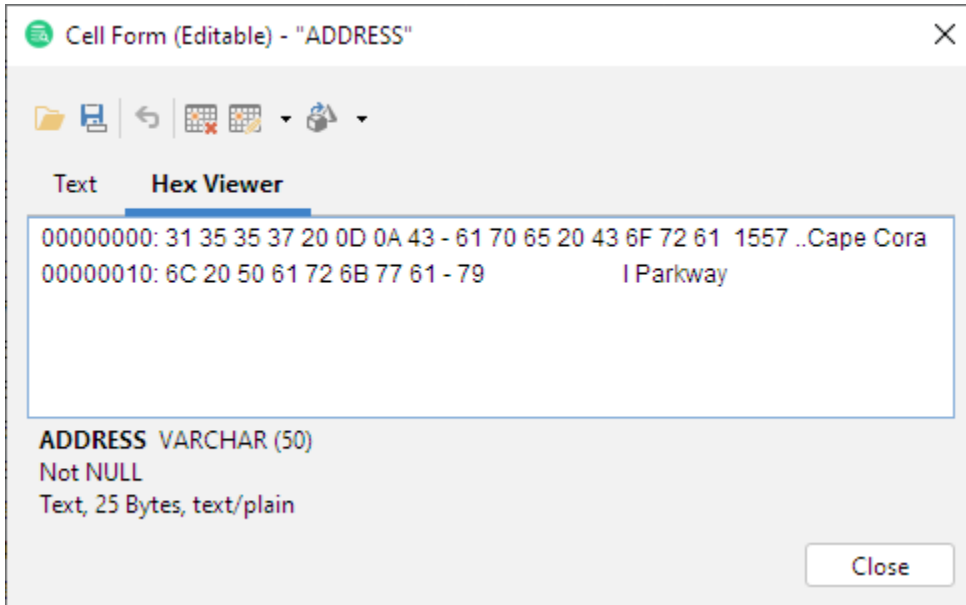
Cell Form (Editable) - "ADDRESS"

Text
Hex Viewer

00000000: 31 35 35 37 20 0D 0A 43 - 61 70 65 20 43 6F 72 61 1557 ..Cape Cora
00000010: 6C 20 50 61 72 6B 77 61 - 79 l Parkway

ADDRESS VARCHAR (50)
Not NULL
Text, 25 Bytes, text/plain

Close